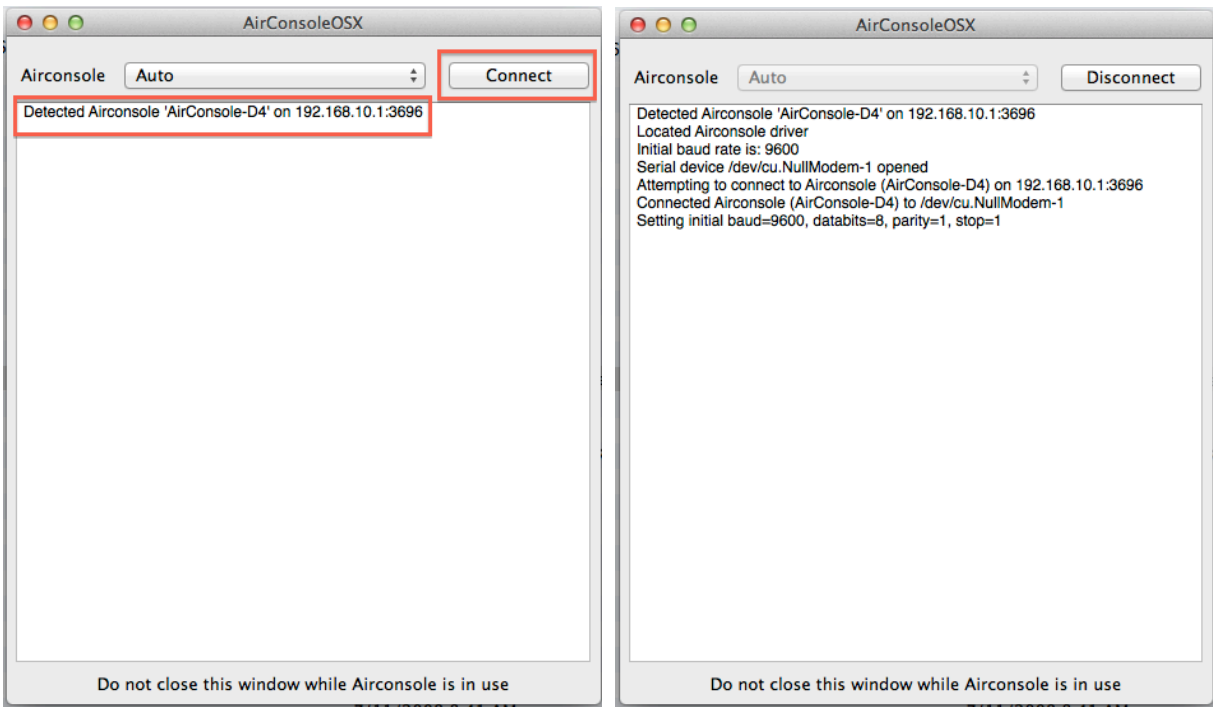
AirConsoleOSX

Airconsole Auto Connect

Detected Airconsole 'AirConsole-D4' on 192.168.10.1:3696

Do not close this window while Airconsole is in use

AirConsoleOSX

Airconsole Auto Disconnect

Detected Airconsole 'AirConsole-D4' on 192.168.10.1:3696
Located Airconsole driver
Initial baud rate is: 9600
Serial device /dev/cu.NullModem-1 opened
Attempting to connect to Airconsole (AirConsole-D4) on 192.168.10.1:3696
Connected Airconsole (AirConsole-D4) to /dev/cu.NullModem-1
Setting initial baud=9600, databits=8, parity=1, stop=1

Do not close this window while Airconsole is in use